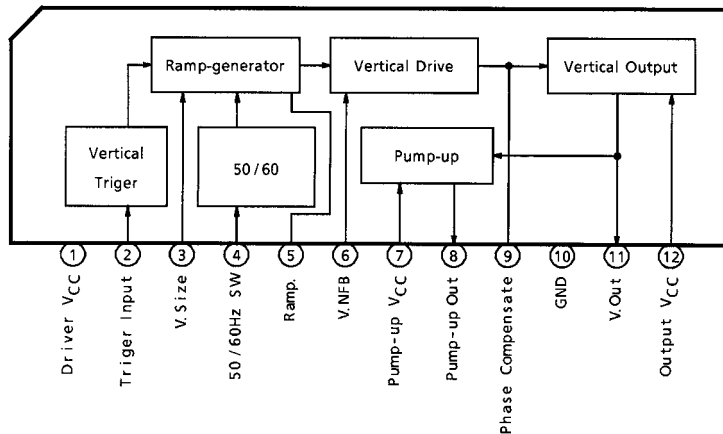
Ramp-generator

Vertical Drive

Vertical Output

Vertical Triger

50 / 60

Pump-up

1 Driver $V_{CC}$
2 Triger Input
3 V.Size
4 50 / 60Hz SW
5 Ramp.
6 V.NFB
7 Pump-up $V_{CC}$
8 Pump-up Out
9 Phase Compensate
10 GND
11 V.Out
12 Output $V_{CC}$